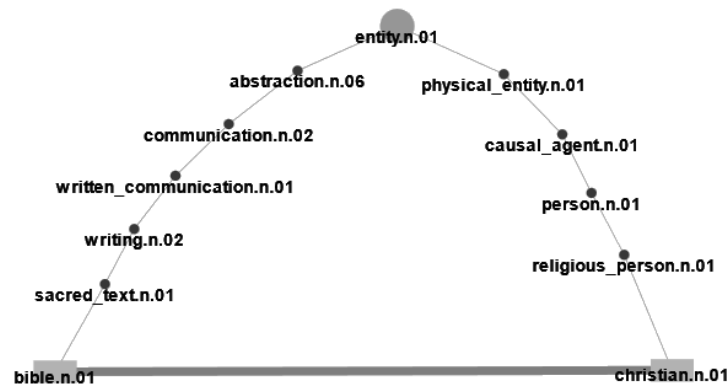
entity.n.01

abstraction.n.06

physical_entity.n.01

communication.n.02

causal_agent.n.01

written_communication.n.01

person.n.01

writing.n.02

religious_person.n.01

sacred_text.n.01

bible.n.01

christian.n.01